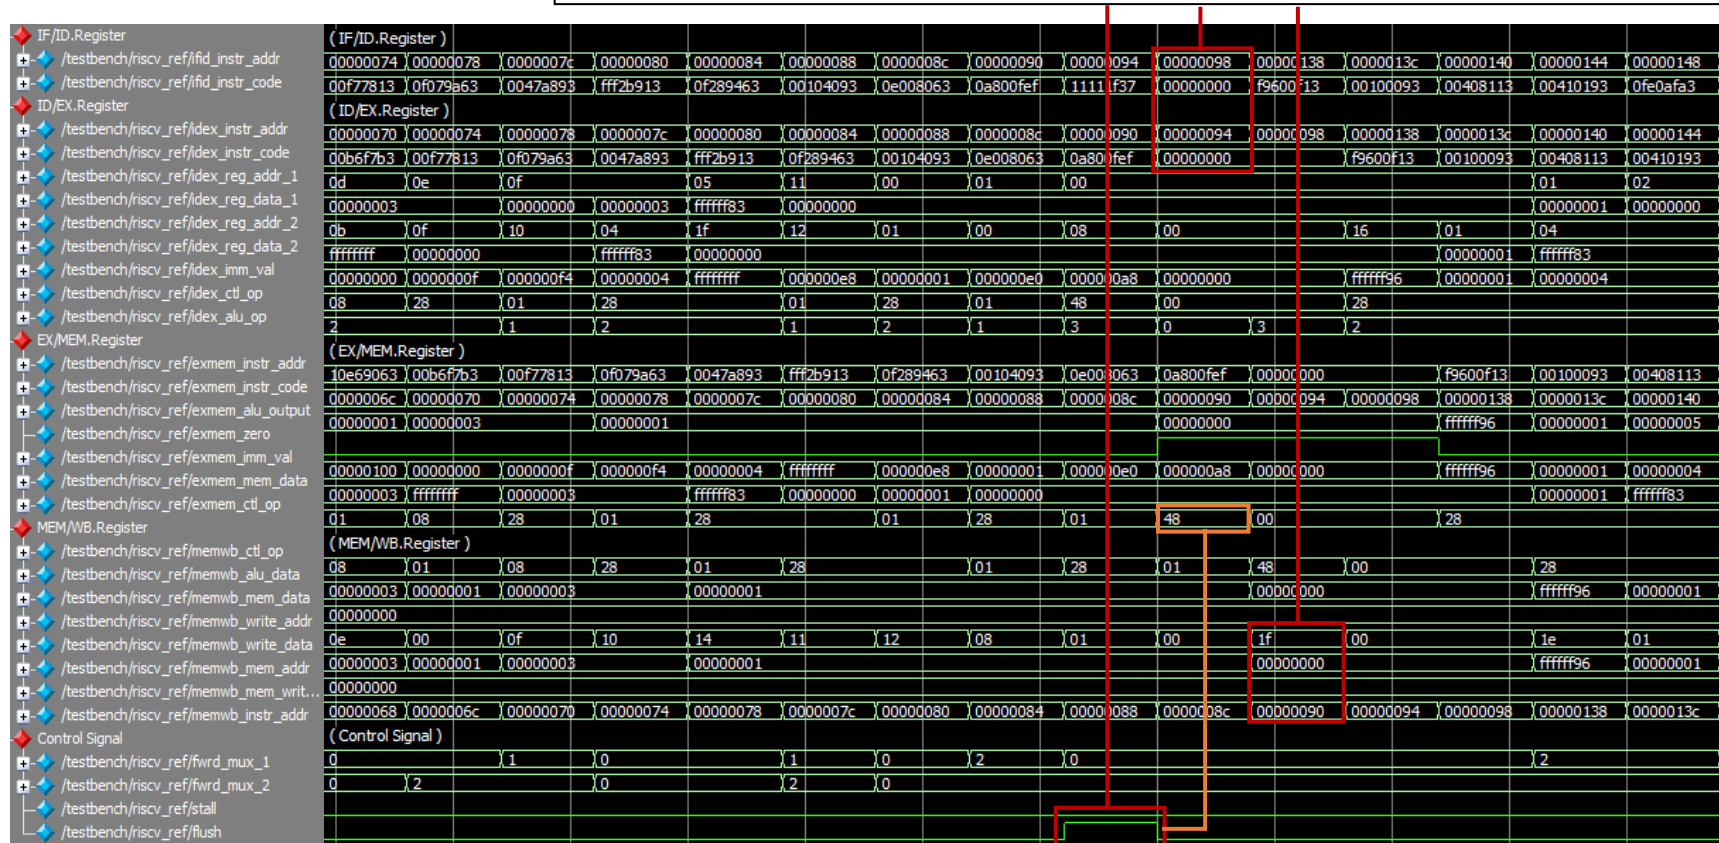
IF/ID.Register
/testbench/riscv_ref/ifid_instr_addr
/testbench/riscv_ref/ifid_instr_code
ID/EX.Register
/testbench/riscv_ref/idex_instr_addr
/testbench/riscv_ref/idex_instr_code
/testbench/riscv_ref/idex_reg_addr_1
/testbench/riscv_ref/idex_reg_data_1
/testbench/riscv_ref/idex_reg_addr_2
/testbench/riscv_ref/idex_reg_data_2
/testbench/riscv_ref/idex_imm_val
/testbench/riscv_ref/idex_ctl_op
/testbench/riscv_ref/idex_alu_op
EX/MEM.Register
/testbench/riscv_ref/exmem_instr_addr
/testbench/riscv_ref/exmem_instr_code
/testbench/riscv_ref/exmem_alu_output
/testbench/riscv_ref/exmem_zero
/testbench/riscv_ref/exmem_imm_val
/testbench/riscv_ref/exmem_mem_data
/testbench/riscv_ref/exmem_ctl_op
MEM/WB.Register
/testbench/riscv_ref/memwb_ctl_op
/testbench/riscv_ref/memwb_alu_data
/testbench/riscv_ref/memwb_mem_data
/testbench/riscv_ref/memwb_write_addr
/testbench/riscv_ref/memwb_write_data
/testbench/riscv_ref/memwb_mem_addr
/testbench/riscv_ref/memwb_mem_writ...
/testbench/riscv_ref/memwb_instr_addr
Control Signal
/testbench/riscv_ref/fwrd_mux_1
/testbench/riscv_ref/fwrd_mux_2
/testbench/riscv_ref/stall
/testbench/riscv_ref/flush

(IF/ID.Register)
00000074 00000078 0000007c 00000080 00000084 00000088 0000008c 00000090 00000094 00000098 00000138 0000013c 00000140 00000144 00000148
00f77813 0f079a63 0047a893 fff2b913 0f289463 00104093 0e008063 0a800fef 1111f37 00000000 f9600f13 00100093 00408113 00410193 0fe0afa3
(ID/EX.Register)
00000070 00000074 00000078 0000007c 00000080 00000084 00000088 0000008c 00000090 00000094 00000098 00000138 0000013c 00000140 00000144
00b6f7b3 00f77813 0f079a63 0047a893 fff2b913 0f289463 00104093 0e008063 0a800fef 00000000 f9600f13 00100093 00408113 00410193
0d 0e 0f 05 11 00 01 00 01 02
00000003 00000000 00000003 ffffff83 00000000 00000001 00000000
0b 0f 10 04 1f 12 01 00 08 00 16 01 04
ffffffff 00000000 ffffff83 00000000 00000001 ffffff83
00000000 0000000f 000000f4 00000004 ffffffff 000000e8 00000001 000000e0 000000a8 00000000 ffffff96 00000001 00000004
08 28 01 28 01 28 01 48 00 28
2 1 2 1 2 1 3 0 3 2
(EX/MEM.Register)
10e69063 00b6f7b3 00f77813 0f079a63 0047a893 fff2b913 0f289463 00104093 0e008063 0a800fef 00000000 f9600f13 00100093 00408113
0000006c 00000070 00000074 00000078 0000007c 00000080 00000084 00000088 0000008c 00000090 00000094 00000098 00000138 0000013c 00000140
00000001 00000003 00000001 00000000 ffffff96 00000001 00000005
00000100 00000000 0000000f 000000f4 00000004 ffffffff 000000e8 00000001 000000e0 000000a8 00000000 ffffff96 00000001 00000004
00000003 ffffffff 00000003 ffffff83 00000000 00000001 00000000 00000001 ffffff83
01 08 28 01 28 01 28 01 48 00 28
(MEM/WB.Register)
08 01 08 28 01 28 01 28 01 48 00 28
00000003 00000001 00000003 00000001 00000000 ffffff96 00000001
00000000
0e 00 0f 10 14 11 12 08 01 00 1f 00 1e 01
00000003 00000001 00000003 00000001 00000000 ffffff96 00000001
00000000
00000068 0000006c 00000070 00000074 00000078 0000007c 00000080 00000084 00000088 0000008c 00000090 00000094 00000098 00000138 0000013c
(Control Signal)
0 1 0 1 0 2 0 2
0 2 0 2 0